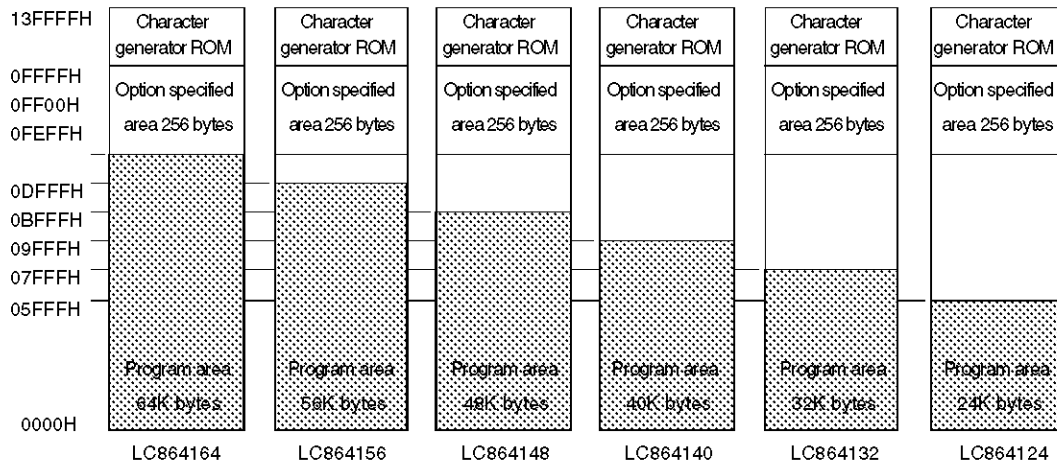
13FFFFH
0FFFFH
0FF00H
0FEFFH
0DFFFH
0BFFFH
09FFFH
07FFFH
05FFFH
0000H

Character generator ROM
Option specified area 256 bytes
Program area 64K bytes
LC864164

Character generator ROM
Option specified area 256 bytes
Program area 56K bytes
LC864156

Character generator ROM
Option specified area 256 bytes
Program area 48K bytes
LC864148

Character generator ROM
Option specified area 256 bytes
Program area 40K bytes
LC864140

Character generator ROM
Option specified area 256 bytes
Program area 32K bytes
LC864132

Character generator ROM
Option specified area 256 bytes
Program area 24K bytes
LC864124